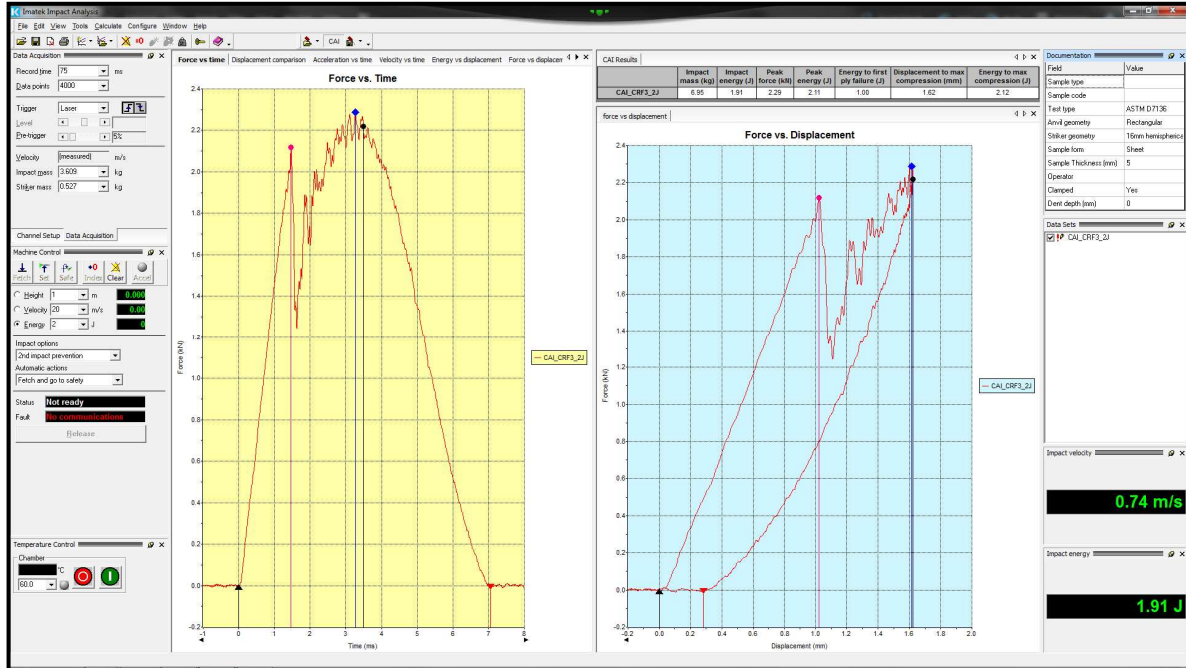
Imatek Impact Analysis

File Edit View Tools Calculate Configure Window Help

CAI

Data Acquisition

Record time 75 ms
Data points 4000

Trigger Laser
Level
Pre-trigger 5%

Velocity (measured) m/s
Impact mass 3.609 kg
Striker mass 0.527 kg

Channel Setup Data Acquisition

Machine Control

Fetch Set Safe Index Clear Accel

Height 1 m 0.000
Velocity 20 m/s 0.00
Energy 2 J 0

Impact options
2nd impact prevention
Automatic actions
Fetch and go to safety

Status Not ready
Fault No communications

Release

Temperature Control

Chamber
°C
60.0

Force vs time Displacement comparison Acceleration vs time Velocity vs time Energy vs displacement Force vs displacen

Force vs. Time

Force (kN)

Time (ms)

-1 0 1 2 3 4 5 6 7 8

0.0 0.2 0.4 0.6 0.8 1.0 1.2 1.4 1.6 1.8 2.0 2.2 2.4

CAI_CRF3_2J

CAI Results

| | Impact mass (kg) | Impact energy (J) | Peak force (kN) | Peak energy (J) | Energy to first ply failure (J) | Displacement to max compression (mm) | Energy to max compression (J) |
|---|---|---|---|---|---|---|---|
| CAI_CRF3_2J | 6.95 | 1.91 | 2.29 | 2.11 | 1.00 | 1.62 | 2.12 |

force vs displacement

Force vs. Displacement

Force (kN)

Displacement (mm)

-0.2 0.0 0.2 0.4 0.6 0.8 1.0 1.2 1.4 1.6 1.8 2.0

0.0 0.2 0.4 0.6 0.8 1.0 1.2 1.4 1.6 1.8 2.0 2.2 2.4

CAI_CRF3_2J

Documentation

| Field | Value |
|---|---|
| Sample type | |
| Sample code | |
| Test type | ASTM D7136 |
| Anvil geometry | Rectangular |
| Striker geometry | 16mm hemispheric |
| Sample form | Sheet |
| Sample Thickness (mm) | 5 |
| Operator | |
| Clamped | Yes |
| Dent depth (mm) | 0 |

Data Sets

CAI_CRF3_2J

Impact velocity

0.74 m/s

Impact energy

1.91 J